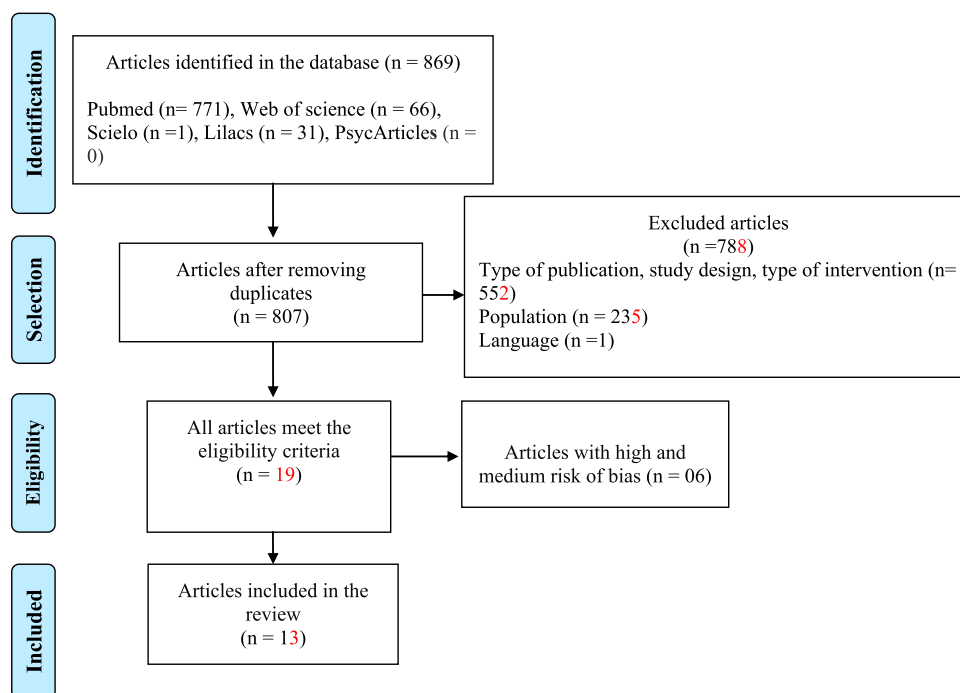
Identification

Articles identified in the database (n = 869)

Pubmed (n= 771), Web of science (n = 66), Scielo (n =1), Lilacs (n = 31), PsycArticles (n = 0)

Selection

Articles after removing duplicates (n = 807)

Excluded articles (n =788)
Type of publication, study design, type of intervention (n= 552)
Population (n = 235)
Language (n =1)

Eligibility

All articles meet the eligibility criteria (n = 19)

Articles with high and medium risk of bias (n = 06)

Included

Articles included in the review (n = 13)